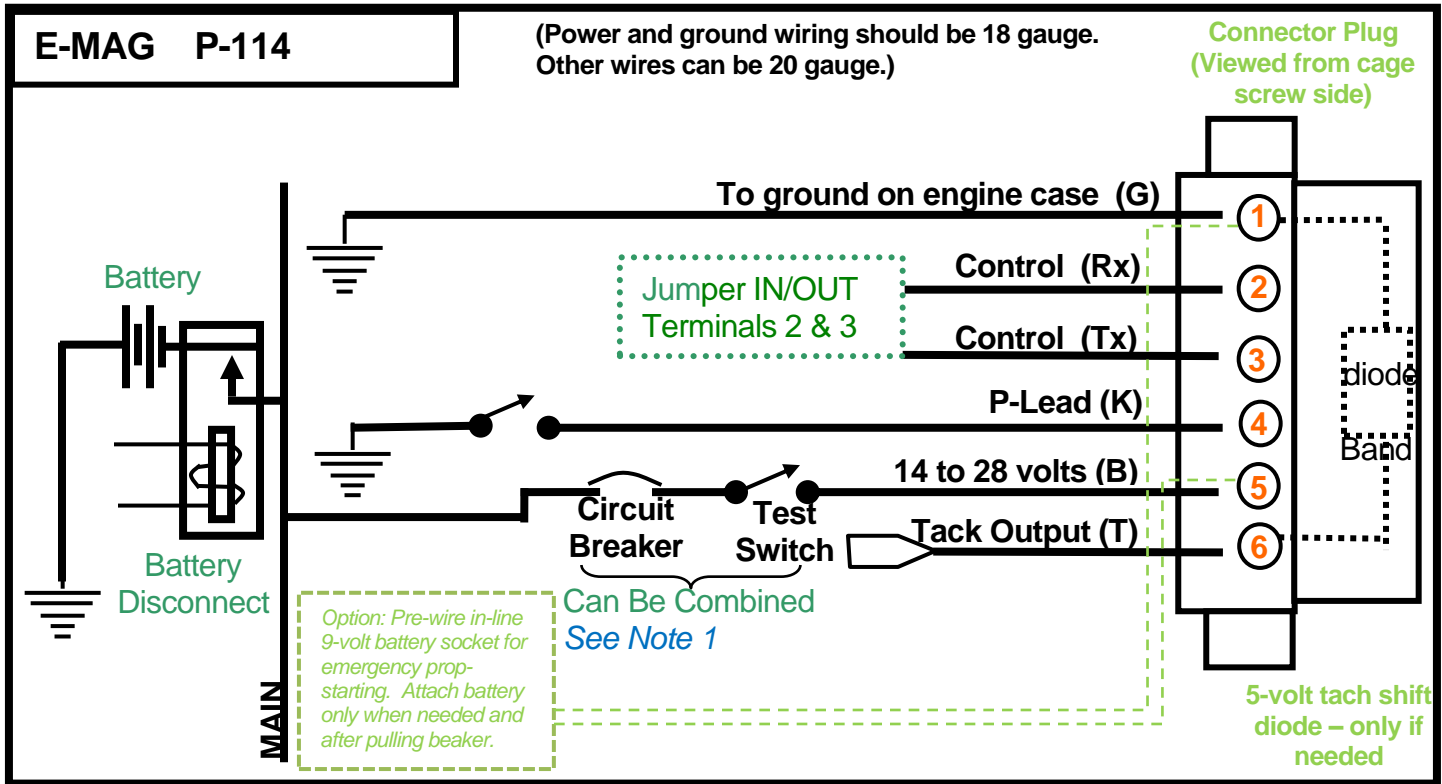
E-MAG P-114

(Power and ground wiring should be 18 gauge. Other wires can be 20 gauge.)

Connector Plug (Viewed from cage screw side)

To ground on engine case (G)

Battery

Jumper IN/OUT Terminals 2 & 3

Control (Rx)

Control (Tx)

P-Lead (K)

14 to 28 volts (B)

Circuit Breaker

Test Switch

Tack Output (T)

Battery Disconnect

Can Be Combined
See Note 1

Option: Pre-wire in-line 9-volt battery socket for emergency prop-starting. Attach battery only when needed and after pulling beaker.

MAIN

1
2
3
4
5
6

diode

Band

5-volt tach shift diode – only if needed